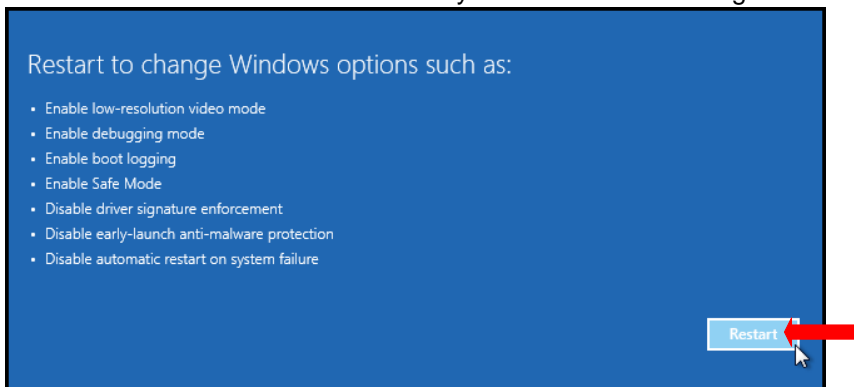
Restart to change Windows options such as:

- Enable low-resolution video mode
- Enable debugging mode
- Enable boot logging
- Enable Safe Mode
- Disable driver signature enforcement
- Disable early-launch anti-malware protection
- Disable automatic restart on system failure

Restart